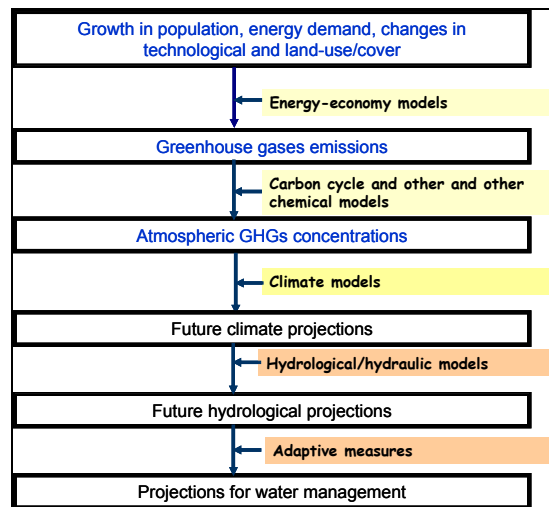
Growth in population, energy demand, changes in technological and land-use/cover

Energy-economy models

Greenhouse gases emissions

Carbon cycle and other and other chemical models

Atmospheric GHGs concentrations

Climate models

Future climate projections

Hydrological/hydraulic models

Future hydrological projections

Adaptive measures

Projections for water management